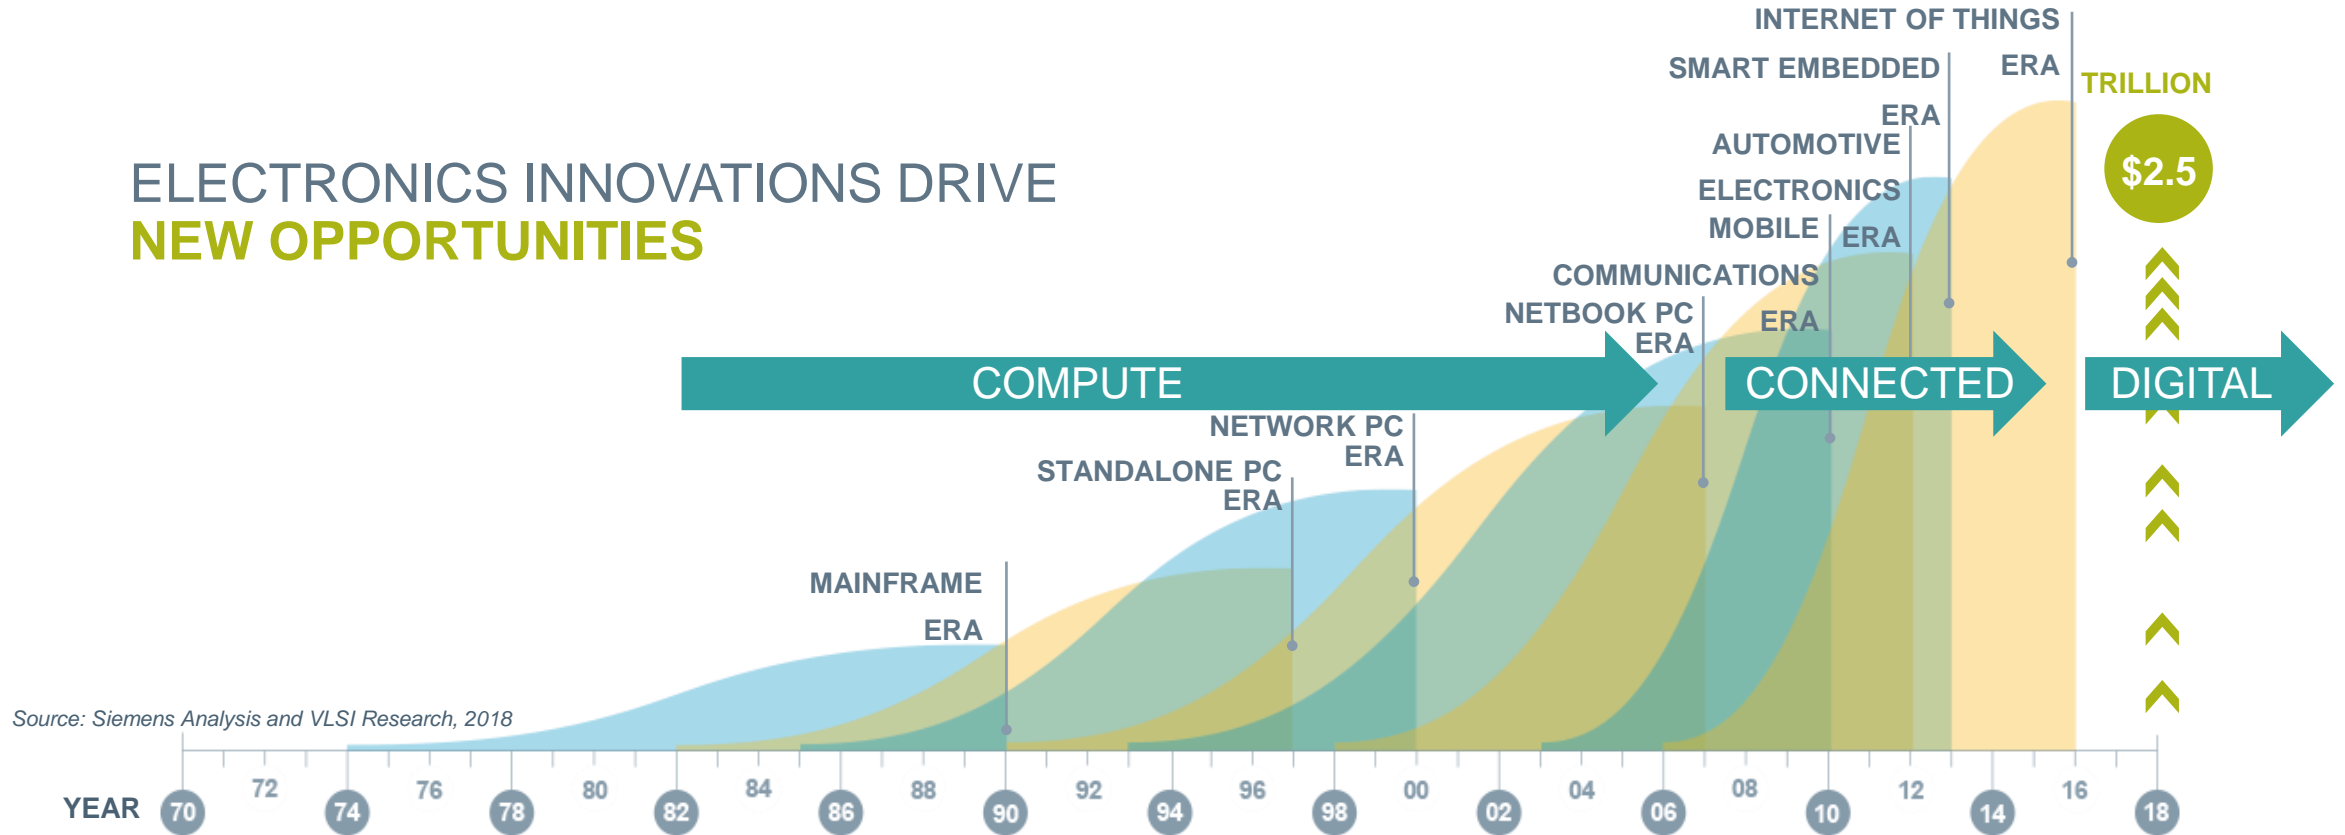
ELECTRONICS INNOVATIONS DRIVE
NEW OPPORTUNITIES

INTERNET OF THINGS ERA
SMART EMBEDDED ERA
AUTOMOTIVE ELECTRONICS ERA
MOBILE COMMUNICATIONS ERA
NETBOOK PC ERA
TRILLION
$2.5

COMPUTE
CONNECTED
DIGITAL

NETWORK PC ERA
STANDALONE PC ERA
MAINFRAME ERA

Source: Siemens Analysis and VLSI Research, 2018

YEAR 70 72 74 76 78 80 82 84 86 88 90 92 94 96 98 00 02 04 06 08 10 12 14 16 18